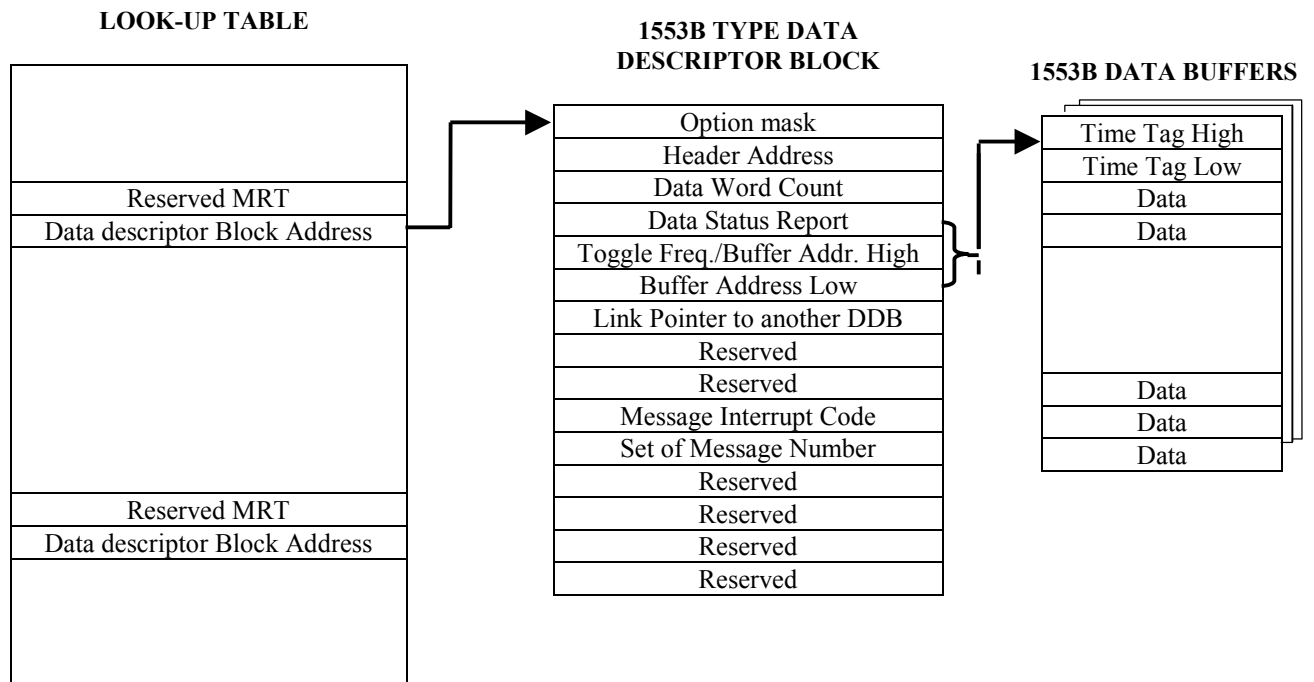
LOOK-UP TABLE

Reserved MRT
Data descriptor Block Address

Reserved MRT
Data descriptor Block Address

1553B TYPE DATA DESCRIPTOR BLOCK

Option mask
Header Address
Data Word Count
Data Status Report
Toggle Freq./Buffer Addr. High
Buffer Address Low
Link Pointer to another DDB
Reserved
Reserved
Message Interrupt Code
Set of Message Number
Reserved
Reserved
Reserved
Reserved

1553B DATA BUFFERS

Time Tag High
Time Tag Low
Data
Data

Data
Data
Data